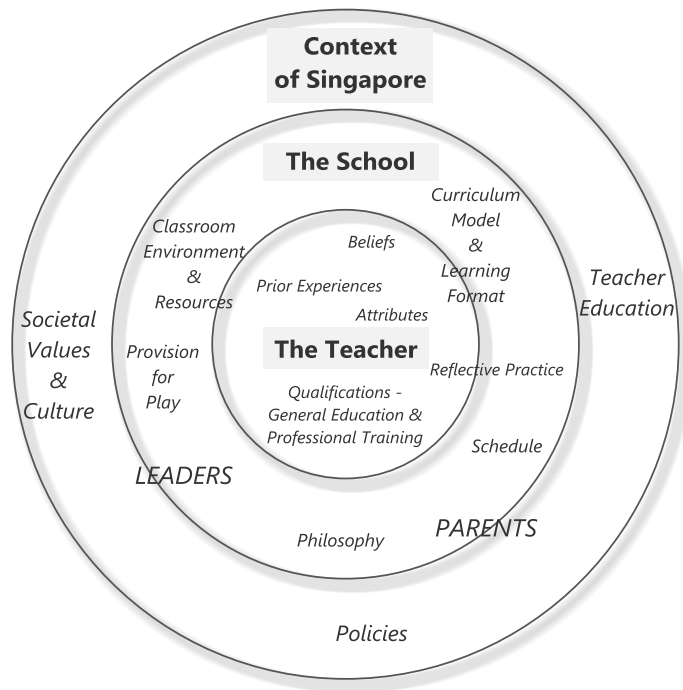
Context of Singapore

The School

Classroom Environment & Resources

Curriculum Model & Learning Format

Beliefs

Prior Experiences

Attributes

Teacher Education

Societal Values & Culture

Provision for Play

The Teacher

Reflective Practice

Qualifications - General Education & Professional Training

Schedule

LEADERS

PARENTS

Philosophy

Policies